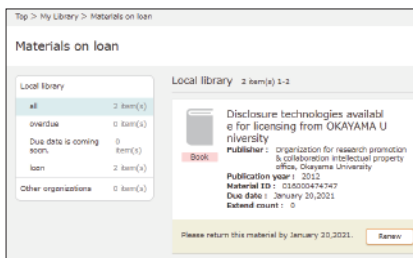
Top > My Library > Materials on loan

Materials on loan

| Local library | |
|---|---|
| all | 2 item(s) |
| overdue | 0 item(s) |
| Due date is coming soon. | 0 item(s) |
| loan | 2 item(s) |
| Other organizations | 0 item(s) |

Local library 2 item(s) 1-2

Book

Disclosure technologies available for licensing from OKAYAMA University

Publisher : Organization for research promotion & collaboration intellectual property office, Okayama University
Publication year : 2012
Material ID : 016000474747
Due date : January 20,2021
Extend count : 0

Please return this material by January 20,2021.

Renew